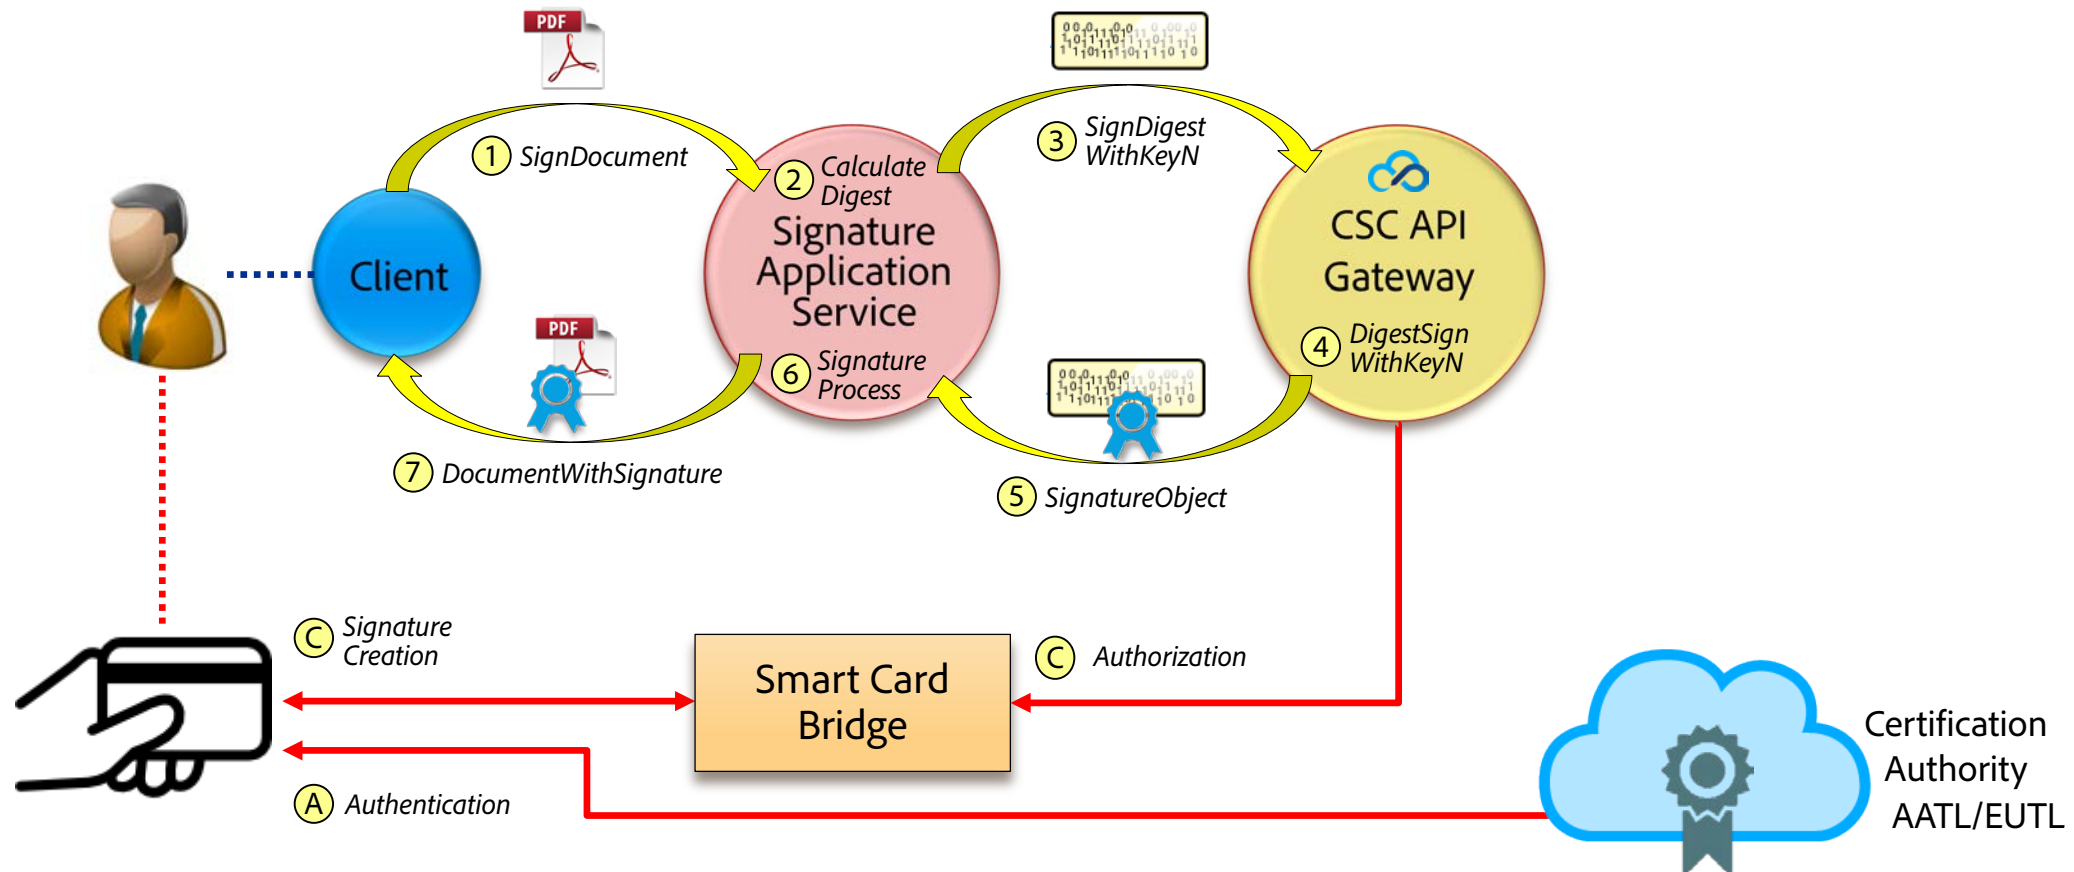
PDF

1 SignDocument

2 Calculate Digest

Signature Application Service

6 Signature Process

3 SignDigest WithKeyN

CSC API Gateway

4 DigestSign WithKeyN

Client

PDF

7 DocumentWithSignature

5 SignatureObject

C Signature Creation

Smart Card Bridge

C Authorization

A Authentication

Certification Authority AATL/EUTL